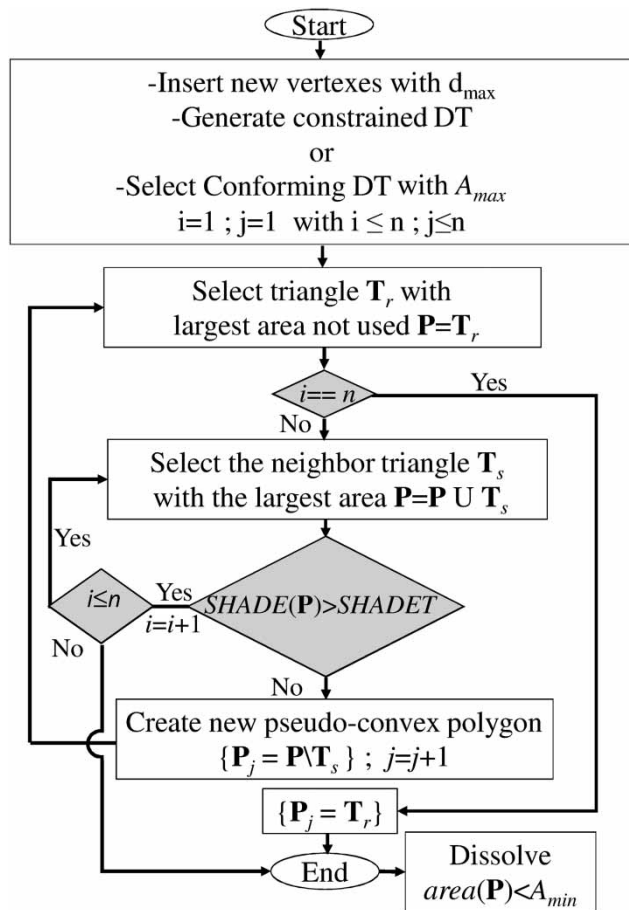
Start

-Insert new vertexes with $d_{max}$
-Generate constrained DT
or
-Select Conforming DT with $A_{max}$
i=1 ; j=1 with i ≤ n ; j≤n

Select triangle $\mathbf{T}_r$ with largest area not used $\mathbf{P}=\mathbf{T}_r$

$i== n$

Yes

No

Select the neighbor triangle $\mathbf{T}_s$ with the largest area $\mathbf{P}=\mathbf{P} \cup \mathbf{T}_s$

Yes

$i \leq n$

Yes
$i=i+1$

$SHADE(\mathbf{P})>SHADET$

No

No

Create new pseudo-convex polygon
$\{\mathbf{P}_j = \mathbf{P} \setminus \mathbf{T}_s\}$ ; $j=j+1$

$\{\mathbf{P}_j = \mathbf{T}_r\}$

End

Dissolve
$area(\mathbf{P})<A_{min}$